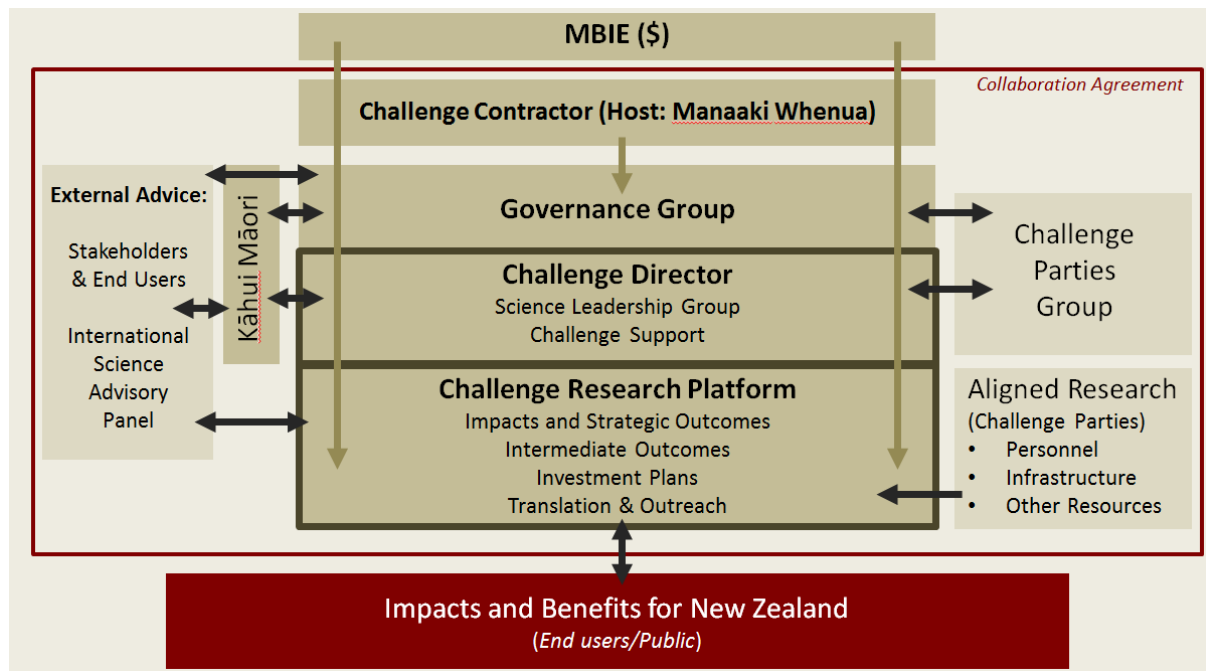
MBIE ($)

Collaboration Agreement

Challenge Contractor (Host: Manaaki Whenua)

External Advice:

Stakeholders & End Users

International Science Advisory Panel

Kāhui Māori

Governance Group

Challenge Parties Group

Challenge Director
Science Leadership Group
Challenge Support

Challenge Research Platform
Impacts and Strategic Outcomes
Intermediate Outcomes
Investment Plans
Translation & Outreach

Aligned Research
(Challenge Parties)
• Personnel
• Infrastructure
• Other Resources

Impacts and Benefits for New Zealand
(End users/Public)